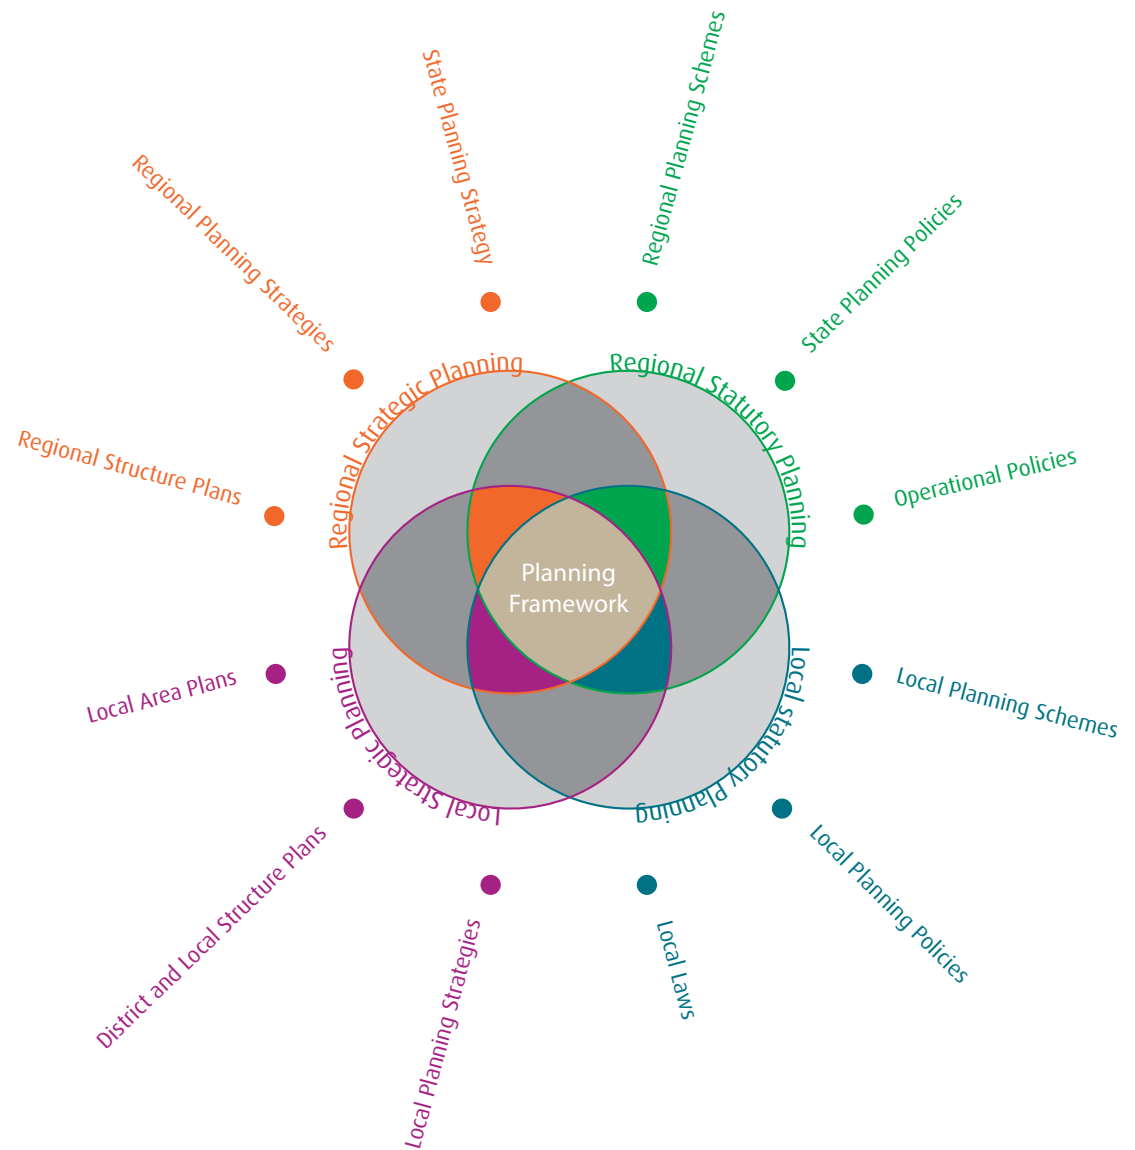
State Planning Strategy

Regional Planning Schemes

Regional Planning Strategies

State Planning Policies

Regional Strategic Planning

Regional Statutory Planning

Regional Structure Plans

Operational Policies

Planning Framework

Local Area Plans

Local Planning Schemes

Local Strategic Planning

Local Statutory Planning

District and Local Structure Plans

Local Planning Policies

Local Planning Strategies

Local Laws